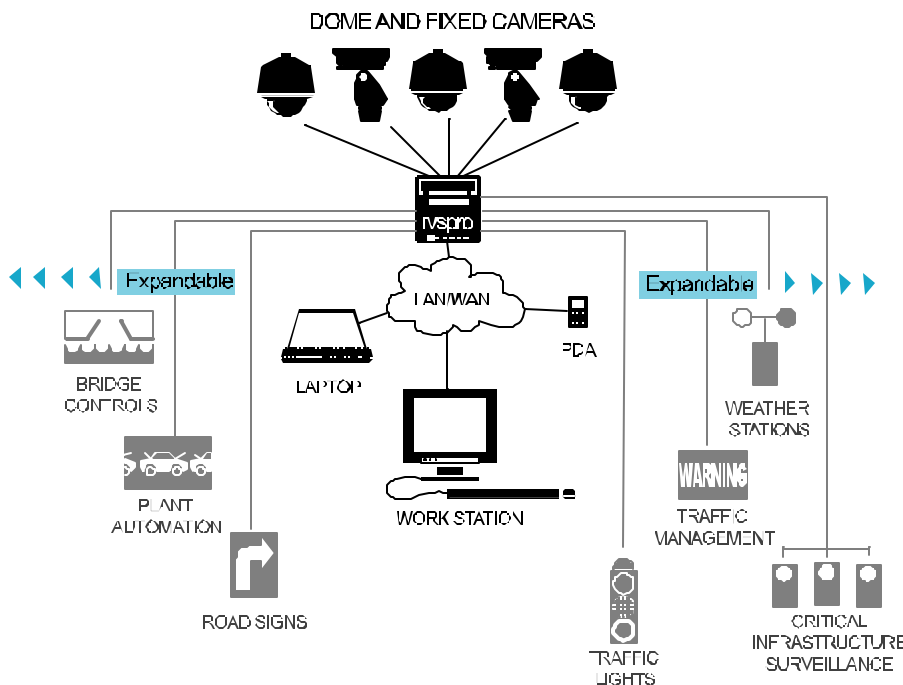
DOME AND FIXED CAMERAS

rvspro

Expandable

Expandable

LAN/WAN

PDA

LAPTOP

BRIDGE CONTROLS

WEATHER STATIONS

WARNING

TRAFFIC MANAGEMENT

PLANT AUTOMATION

WORK STATION

ROAD SIGNS

TRAFFIC LIGHTS

CRITICAL INFRASTRUCTURE SURVEILLANCE